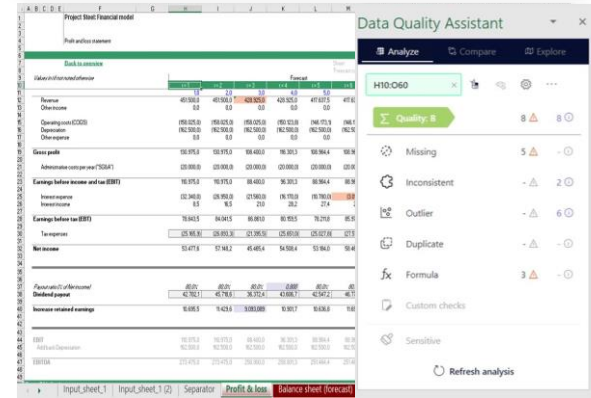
Project Steel: Financial model

Profit and loss statement

Back to overview

Values in thousand otherwise

Forecast

Revenue
Other income

Operating costs (COGS)
Depreciation
Other expense

Gross profit

Administrative costs per year ("SG&A")

Earnings before income and tax (EBIT)

Interest expense
Interest income

Earnings before tax (EBT)

Tax expenses

Net income

Payout ratio (% of Net income)
Dividend payout

Increase retained earnings

EBIT
EBITDA

Input_sheet_1 | Input_sheet_1 (2) | Separator | Profit & loss | Balance sheet (forecast)

Data Quality Assistant

Analyze | Compare | Explore

H10:O60

Quality: 8 | 8 ⚠ | 8 ⓘ

Missing | 5 ⚠ | - ⓘ

Inconsistent | - ⚠ | 2 ⓘ

Outlier | - ⚠ | 6 ⓘ

Duplicate | - ⚠ | - ⓘ

Formula | 3 ⚠ | - ⓘ

Custom checks

Sensitive

Refresh analysis